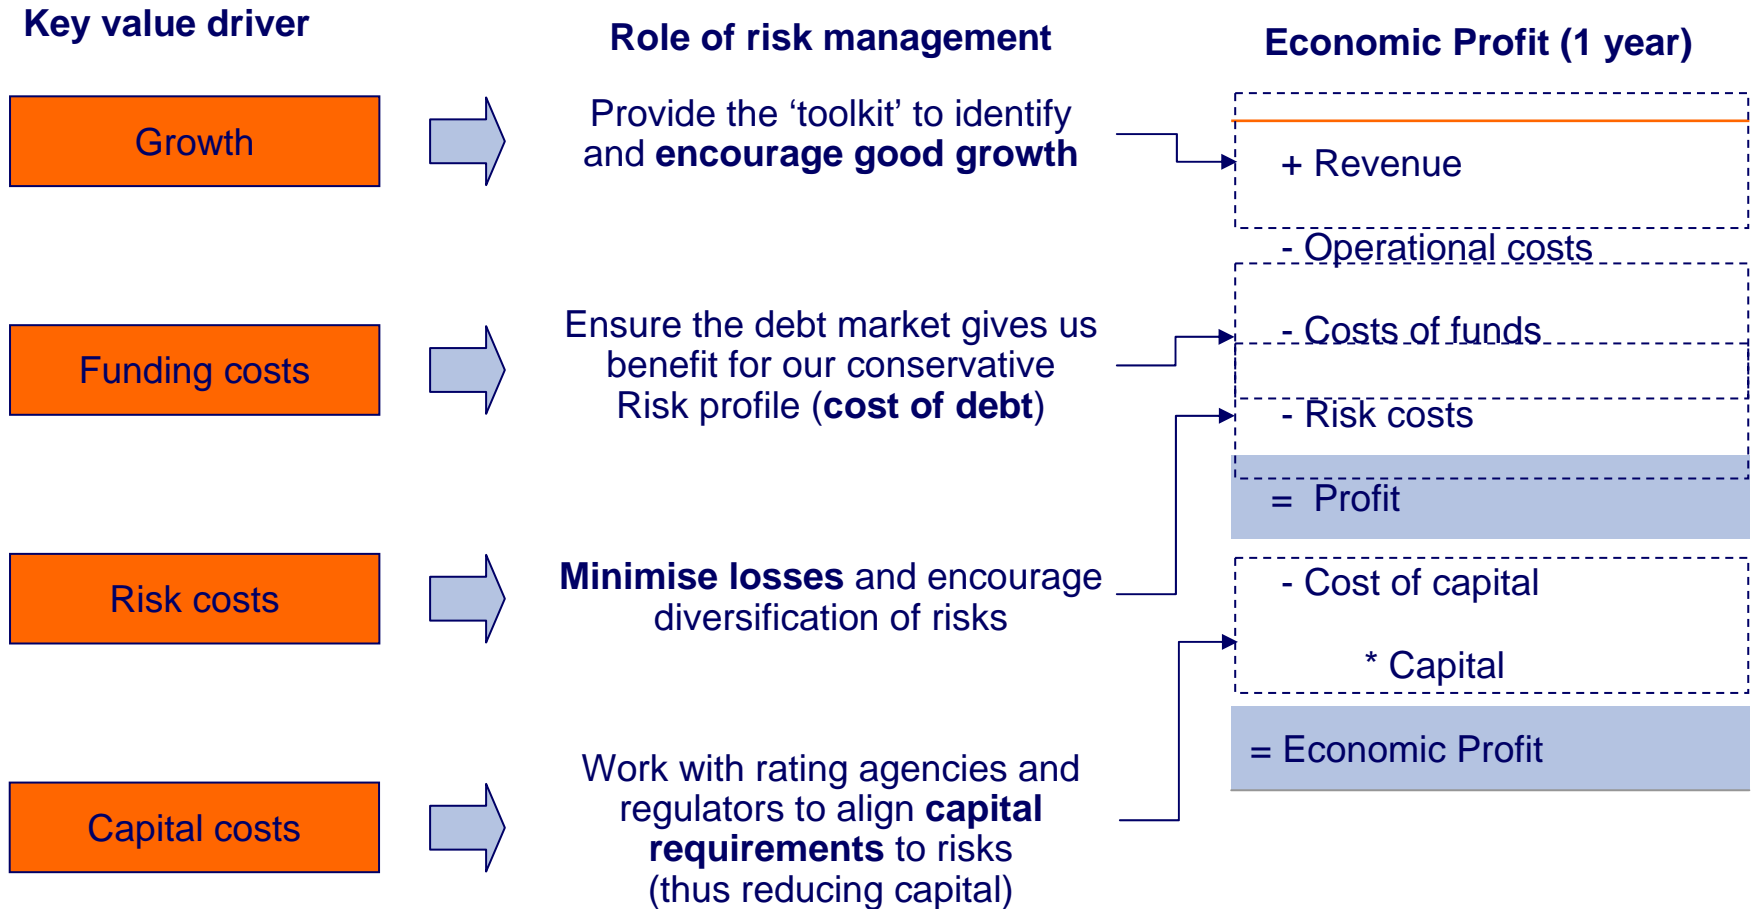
Key value driver

Role of risk management

Economic Profit (1 year)

Growth

Provide the ‘toolkit’ to identify and **encourage good growth**

+ Revenue

- Operational costs

Funding costs

Ensure the debt market gives us benefit for our conservative Risk profile (**cost of debt**)

- Costs of funds

- Risk costs

= Profit

Risk costs

**Minimise losses** and encourage diversification of risks

- Cost of capital

* Capital

= Economic Profit

Capital costs

Work with rating agencies and regulators to align **capital requirements** to risks (thus reducing capital)